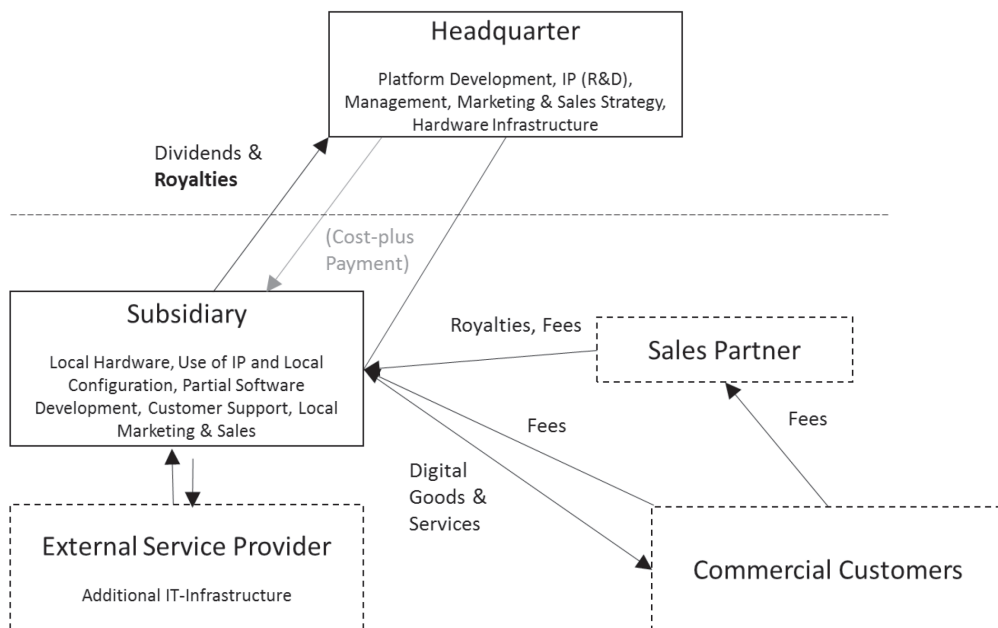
Headquarter

Platform Development, IP (R&D), Management, Marketing & Sales Strategy, Hardware Infrastructure

Dividends & **Royalties**

(Cost-plus Payment)

Subsidiary

Local Hardware, Use of IP and Local Configuration, Partial Software Development, Customer Support, Local Marketing & Sales

Royalties, Fees

Sales Partner

Fees

Fees

Digital Goods & Services

External Service Provider

Additional IT-Infrastructure

Commercial Customers